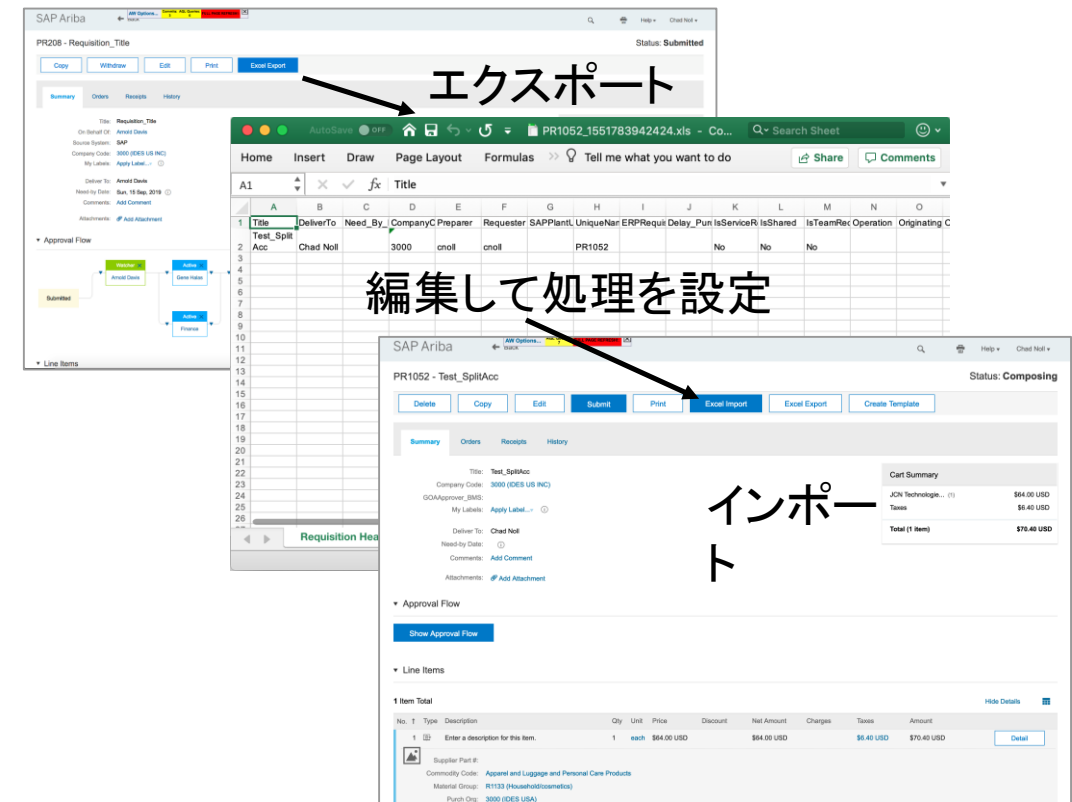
SAP Ariba
back
PR208 - Requisition_Title
Status: Submitted
Copy
Withdraw
Edit
Print
Excel Export
Summary
Orders
Receipts
History
Title: Requisition_Title
On Behalf Of: Arnold Davis
Source System: SAP
Company Code: 3000 (IDES US INC)
My Labels: Apply Label...
Deliver To: Arnold Davis
Need-by Date: Sun, 15 Sep, 2019
Comments: Add Comment
Attachments: Add Attachment
Approval Flow
Submitted
Watcher
Arnold Davis
Active
Gene Hales
Active
Finance
Line Items

エクスポート

AutoSave OFF
PR1052_1551783942424.xls - Co...
Search Sheet
Home
Insert
Draw
Page Layout
Formulas
Tell me what you want to do
Share
Comments
A1
$fx$
Title

| | A | B | C | D | E | F | G | H | I | J | K | L | M | N | O |
|---|---|---|---|---|---|---|---|---|---|---|---|---|---|---|---|
| 1 | Title | DeliverTo | Need_By_ | CompanyC | Preparer | Requester | SAPPlantL | UniqueNar | ERPRequis | Delay_Pur | IsServiceR | IsShared | IsTeamRec | Operation | Originating |
| 2 | Test_Split Acc | Chad Noll | | 3000 | cnoll | cnoll | | PR1052 | | | No | No | No | | |

3 4 5 6 7 8 9 10 11 12 13 14 15 16 17 18 19 20 21 22 23 24 25 26
Requisition Hea

編集して処理を設定

SAP Ariba
Back
Help
Chad Noll
PR1052 - Test_SplitAcc
Status: Composing
Delete
Copy
Edit
Submit
Print
Excel Import
Excel Export
Create Template
Summary
Orders
Receipts
History
Title: Test_SplitAcc
Company Code: 3000 (IDES US INC)
GOAApprover_BMS:
My Labels: Apply Label...
Deliver To: Chad Noll
Need-by Date:
Comments: Add Comment
Attachments: Add Attachment
Cart Summary
JCN Technologie... (1) $64.00 USD
Taxes $6.40 USD
Total (1 item) $70.40 USD

インポート

Approval Flow
Show Approval Flow
Line Items
1 Item Total
Hide Details

| No. | Type | Description | Qty | Unit | Price | Discount | Net Amount | Charges | Taxes | Amount | |
|---|---|---|---|---|---|---|---|---|---|---|---|
| 1 | | Enter a description for this item. | 1 | each | $64.00 USD | | $64.00 USD | | $6.40 USD | $70.40 USD | Detail |

Supplier Part #:
Commodity Code: Apparel and Luggage and Personal Care Products
Material Group: R1133 (Household/cosmetics)
Purch Org: 3000 (IDES USA)